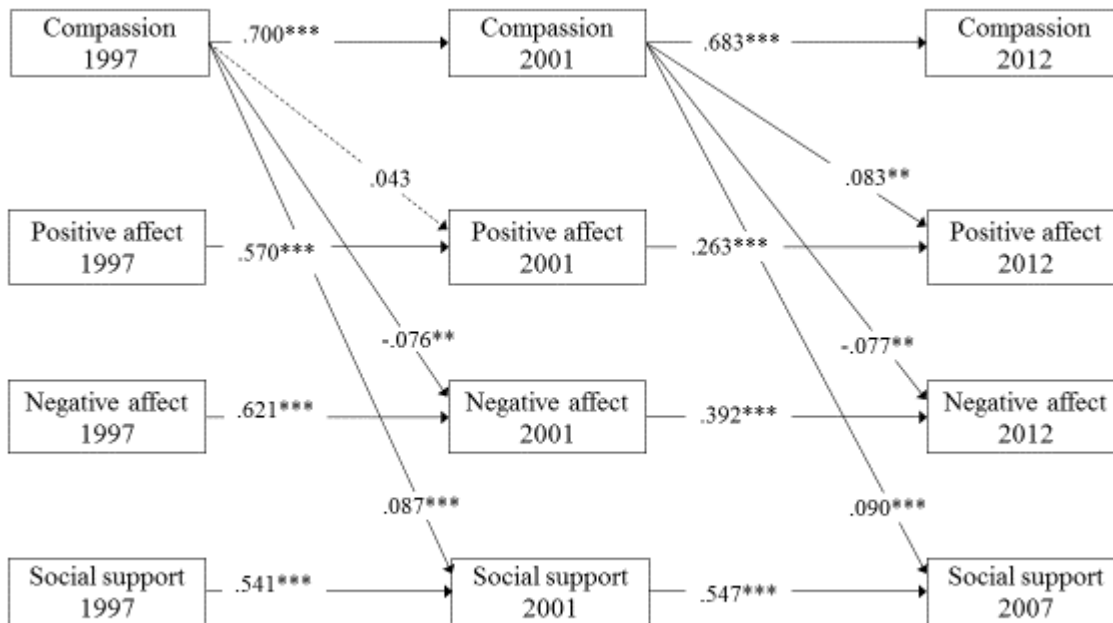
Compassion 1997
.700***
Compassion 2001
.683***
Compassion 2012

.043
.083**

Positive affect 1997
.570***
Positive affect 2001
.263***
Positive affect 2012

-.076**
-.077**

Negative affect 1997
.621***
Negative affect 2001
.392***
Negative affect 2012

.087***
.090***

Social support 1997
.541***
Social support 2001
.547***
Social support 2007